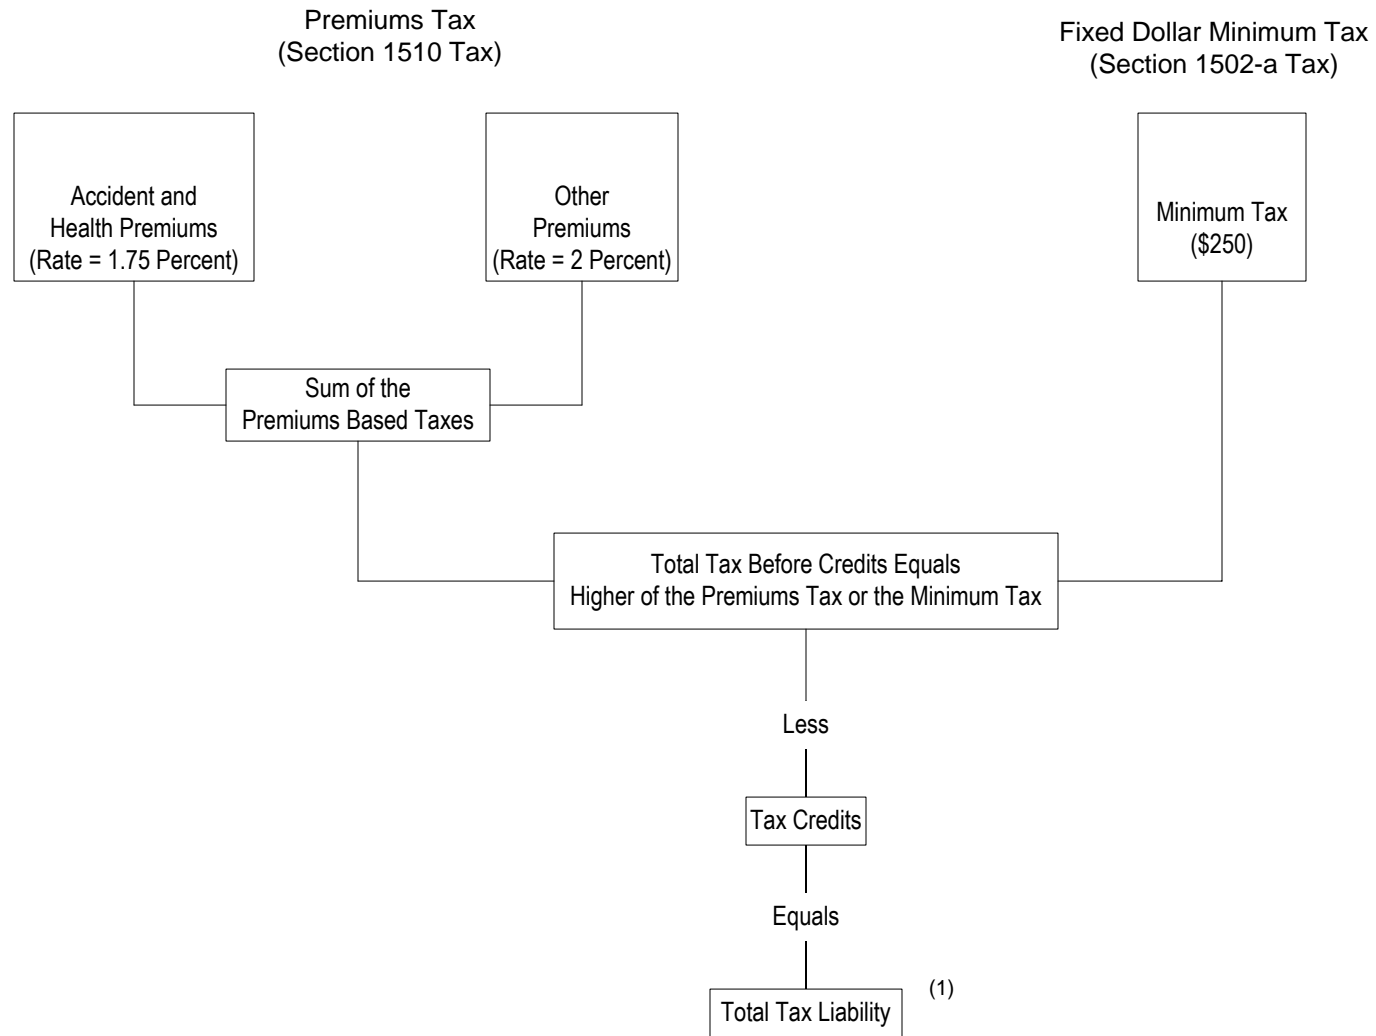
Premiums Tax
(Section 1510 Tax)

Fixed Dollar Minimum Tax
(Section 1502-a Tax)

Accident and Health Premiums (Rate = 1.75 Percent)

Other Premiums (Rate = 2 Percent)

Minimum Tax ($250)

Sum of the Premiums Based Taxes

Total Tax Before Credits Equals Higher of the Premiums Tax or the Minimum Tax

Less

Tax Credits

Equals

Total Tax Liability (1)